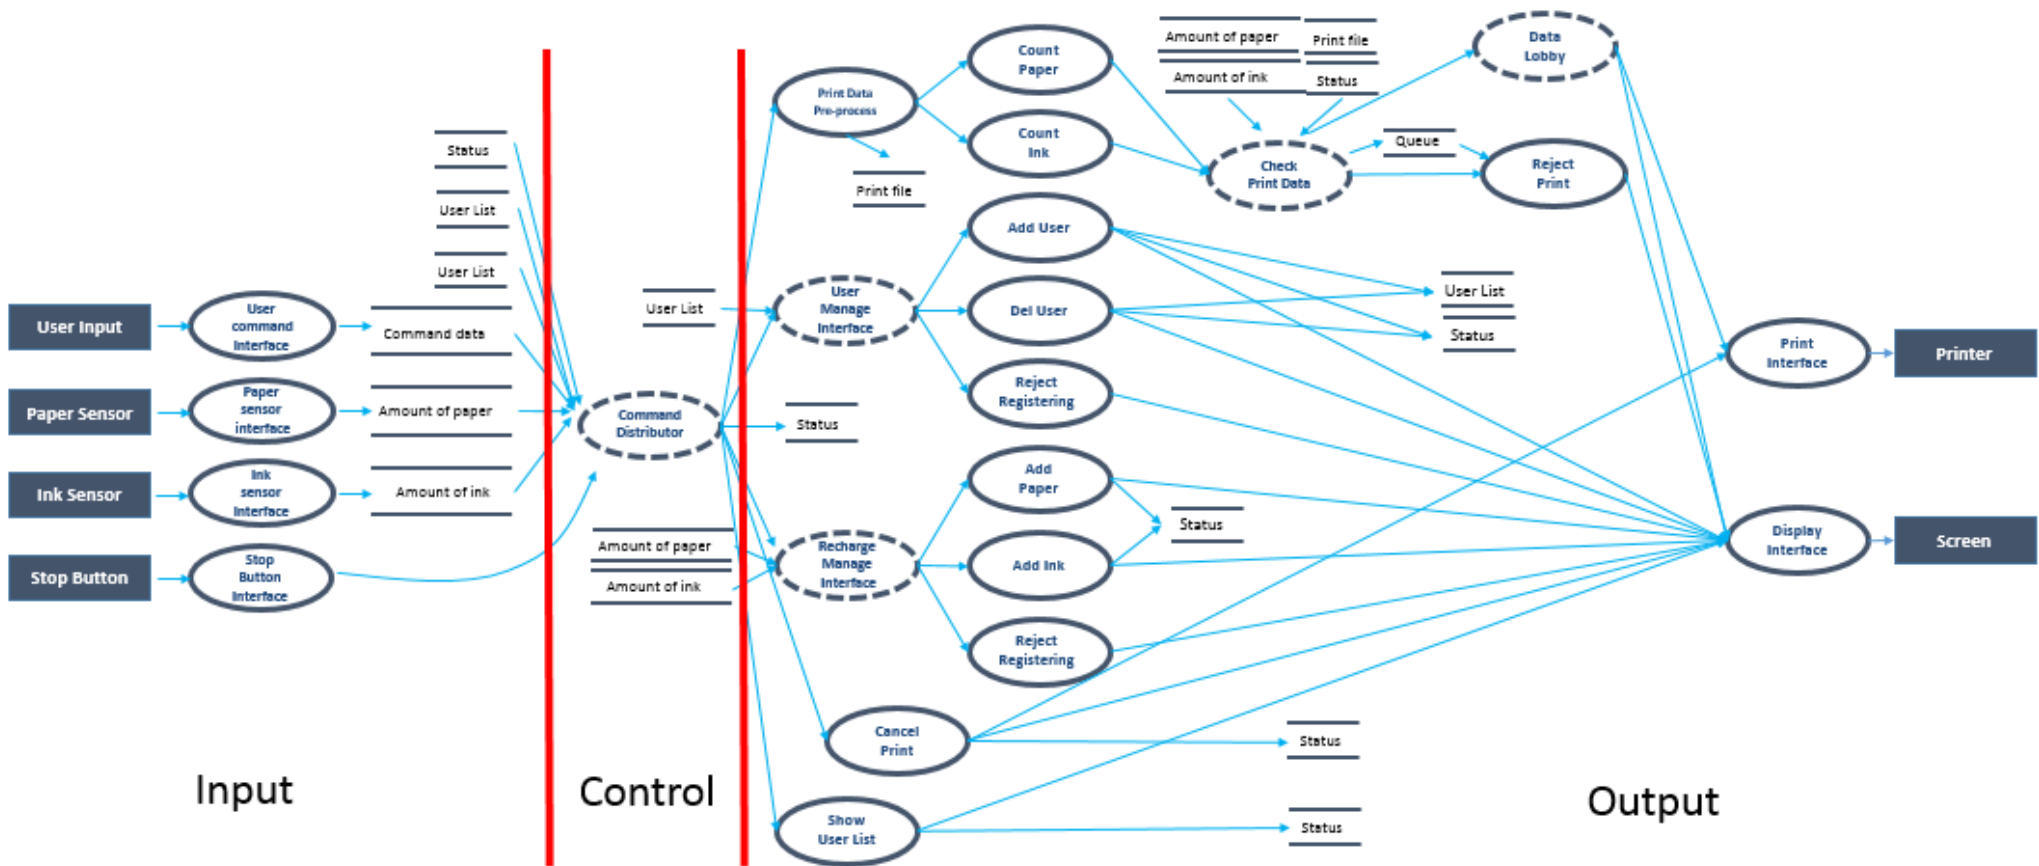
Status

User List

User List

User Input

User command Interface

Command data

Paper Sensor

Paper sensor interface

Amount of paper

Ink Sensor

Ink sensor Interface

Amount of ink

Stop Button

Stop Button Interface

User List

Command Distributor

Status

Amount of paper

Amount of ink

Print Data Pre-process

Print file

Count Paper

Count Ink

Amount of paper

Print file

Amount of ink

Status

Check Print Data

Queue

Data Lobby

Reject Print

User Manage Interface

Add User

Del User

Reject Registering

User List

Status

Recharge Manage Interface

Add Paper

Add Ink

Reject Registering

Status

Cancel Print

Status

Show User List

Status

Print Interface

Printer

Display Interface

Screen

Input

Control

Output